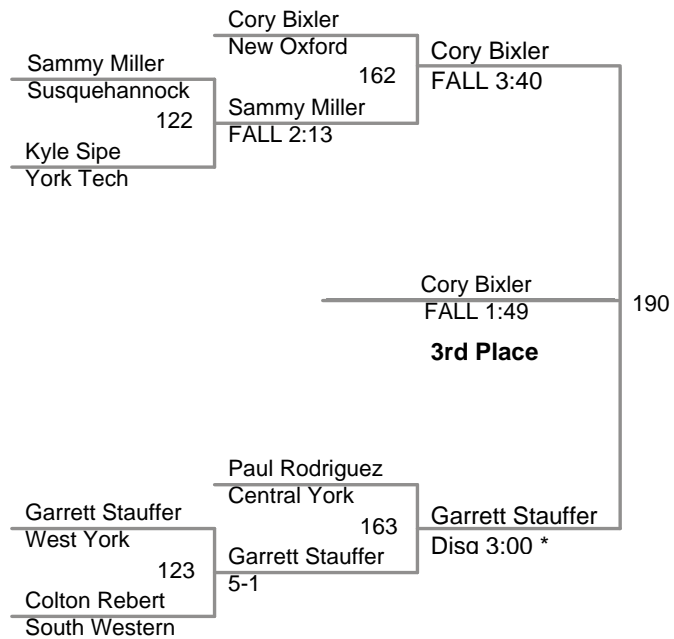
Cory Bixler
New Oxford
162

Sammy Miller
Susquehannock
122

Sammy Miller
FALL 2:13

Kyle Sipe
York Tech

Cory Bixler
FALL 3:40

Cory Bixler
FALL 1:49

190

3rd Place

Paul Rodriguez
Central York
163

Garrett Stauffer
West York
123

Garrett Stauffer
5-1

Colton Rebert
South Western

Garrett Stauffer
Disq 3:00 *